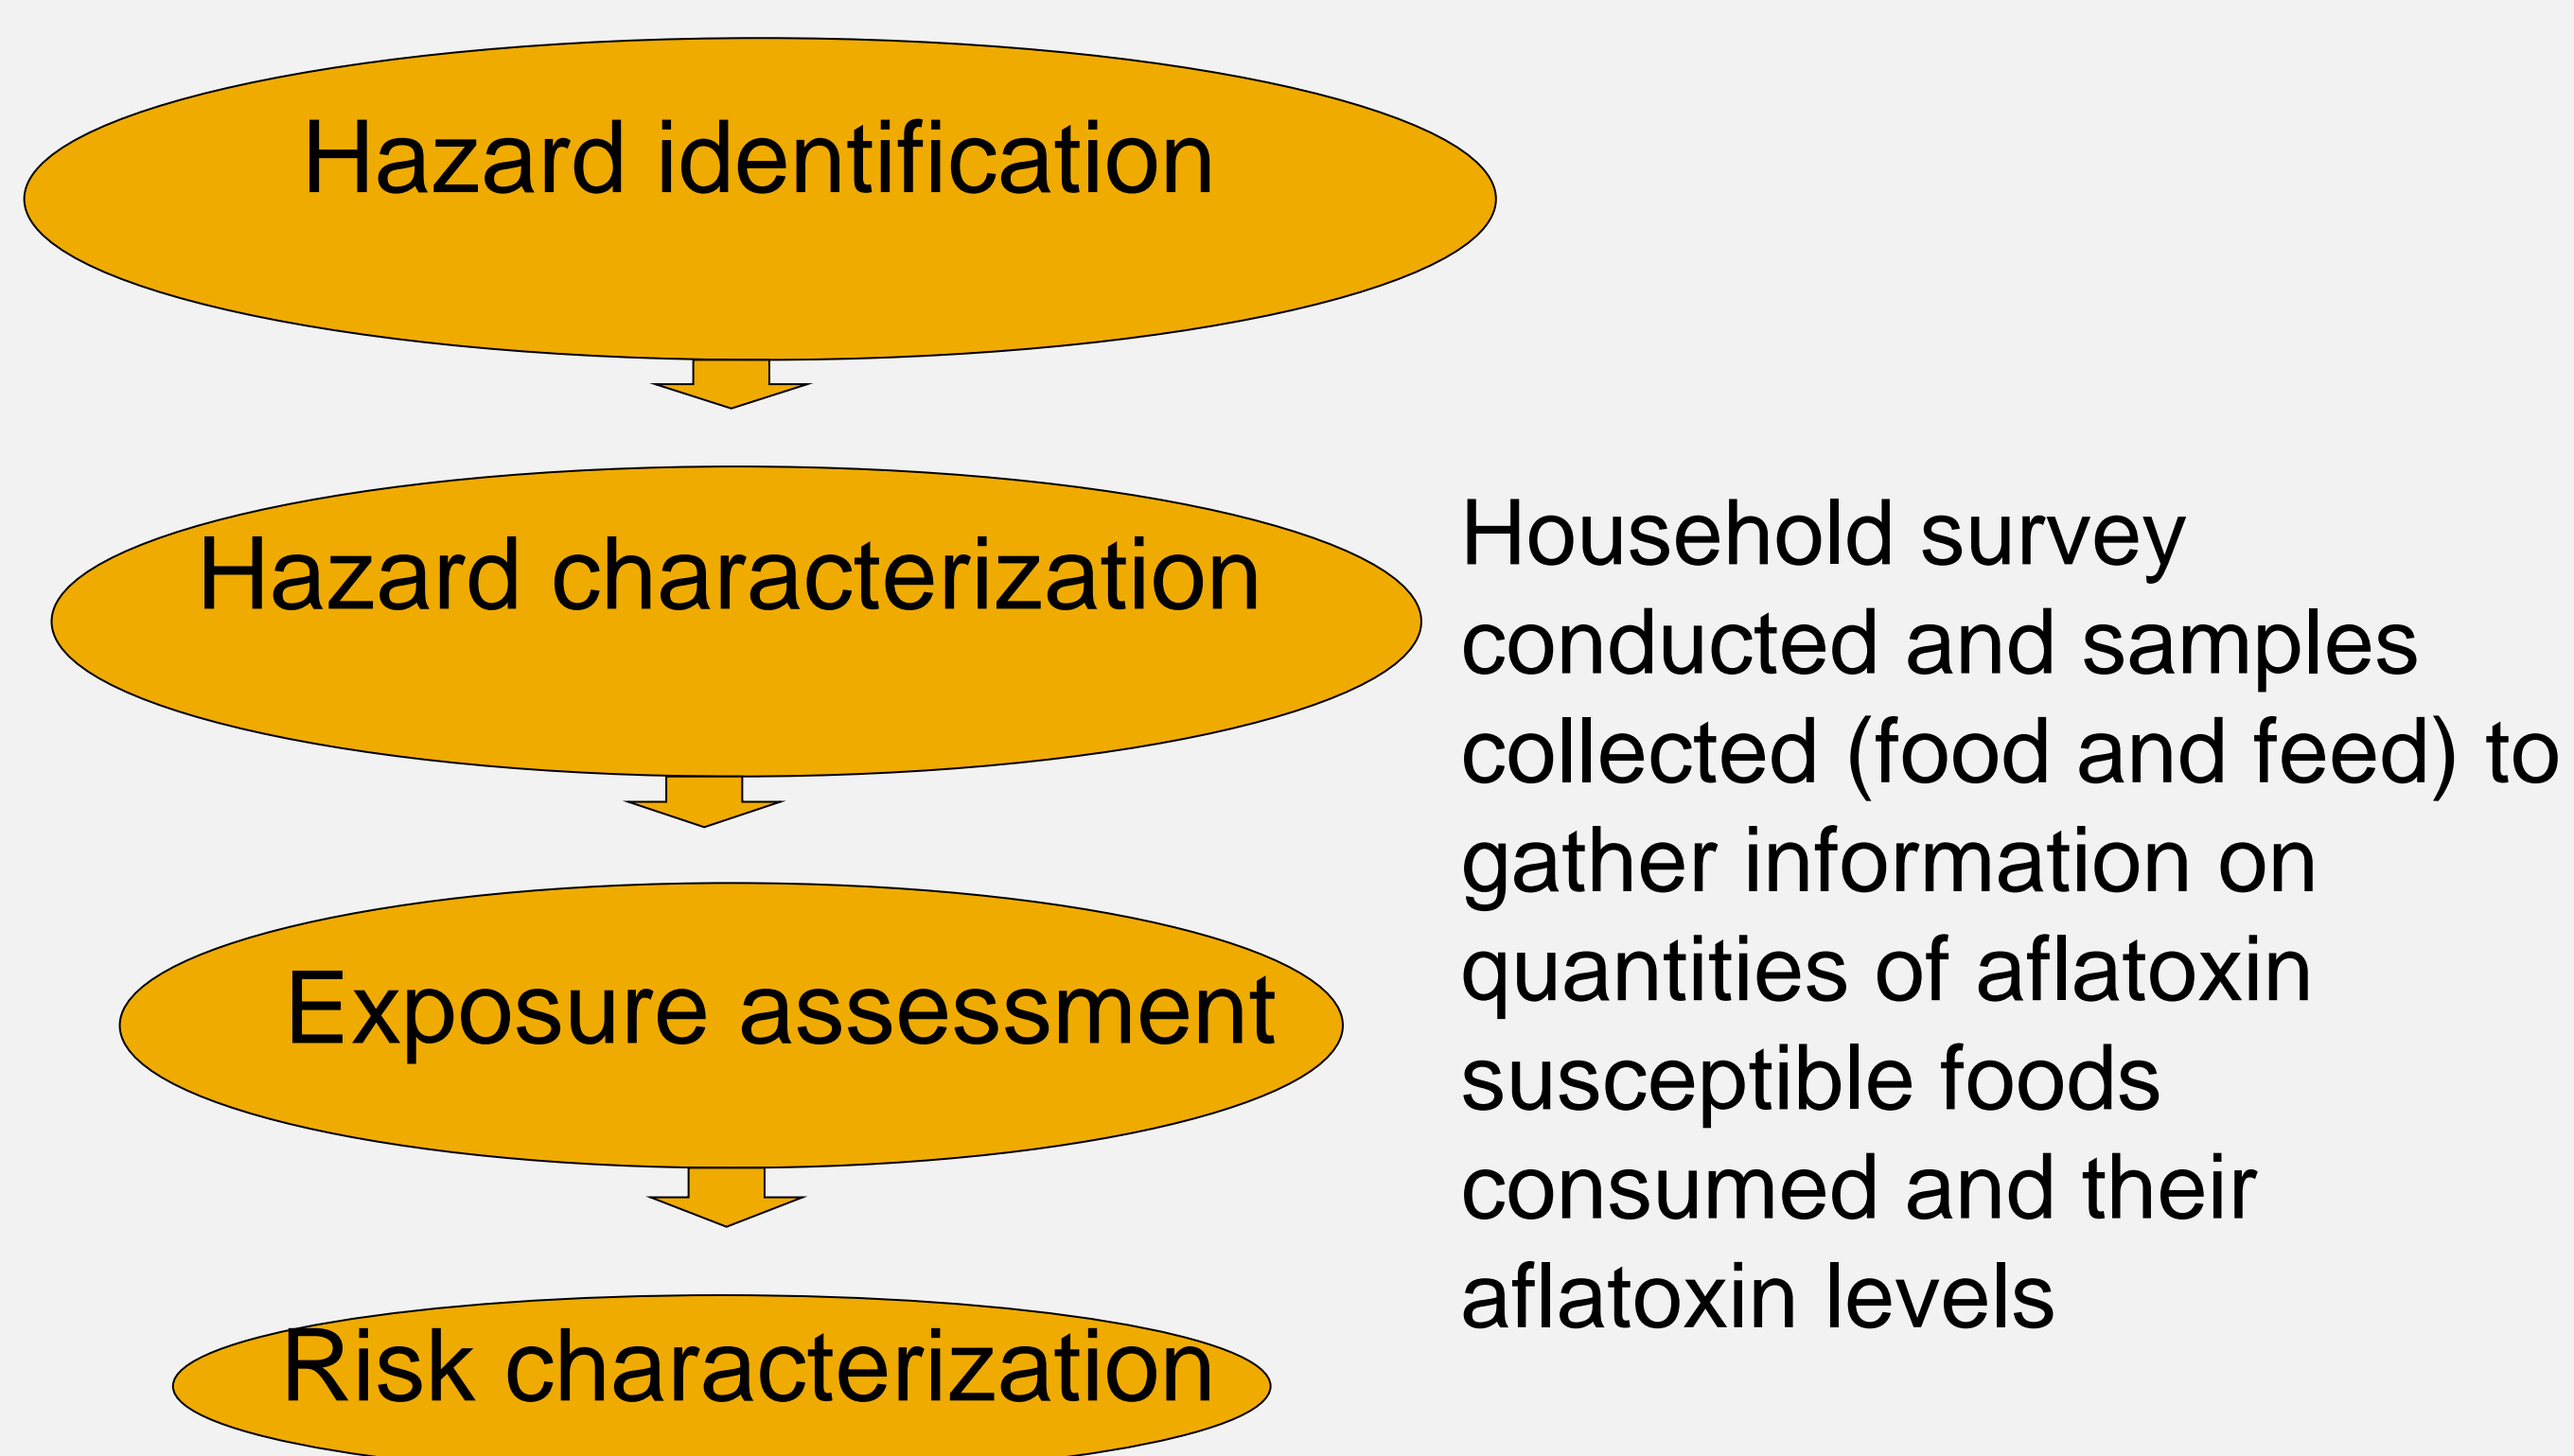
Hazard identification

Hazard characterization

Exposure assessment

Risk characterization

Household survey conducted and samples collected (food and feed) to gather information on quantities of aflatoxin susceptible foods consumed and their aflatoxin levels